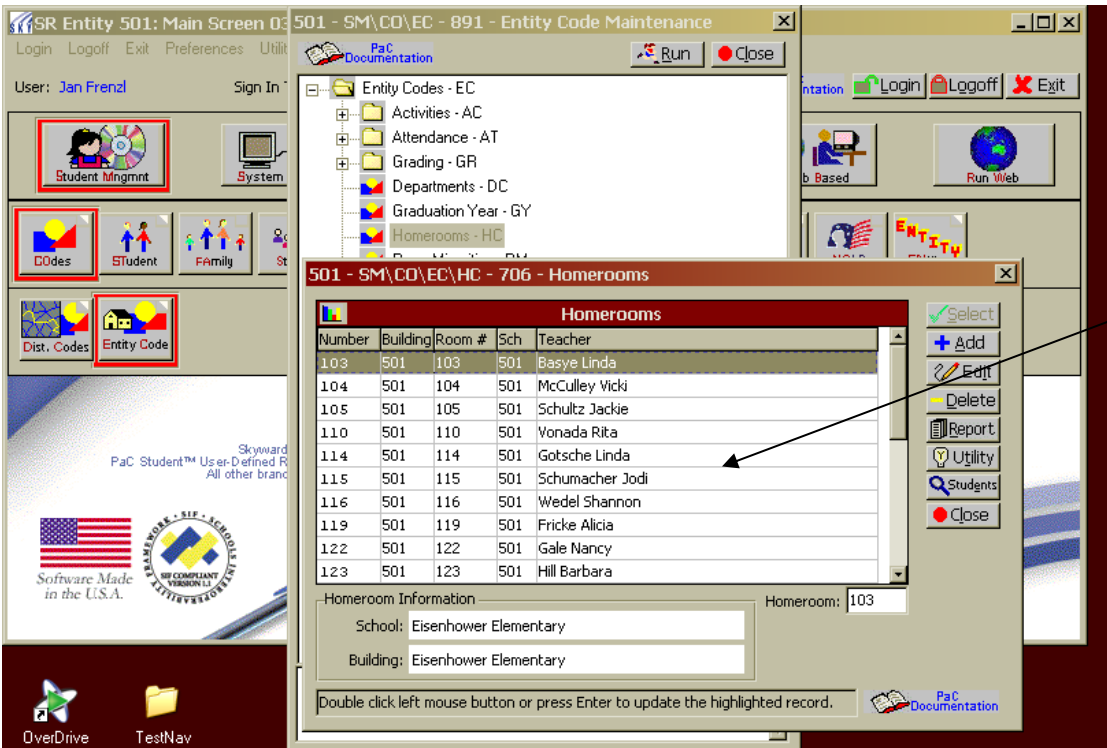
SR Entity 501: Main Screen 03

Login Logoff Exit Preferences Utili

User: Jan Frenzl

Sign In T

Student Mngmnt

System

COdes

STudent

FAmily

Dist. Codes

Entity Code

Skyward
PaC Student™ User-Defined R
All other brand

Software Made in the U.S.A.

SIF COMPLIANT VERSION 1.1

OverDrive

TestNav

ntation

Login

Logoff

Exit

b Based

Run Web

ENTITY

501 - SM\CO\EC - 891 - Entity Code Maintenance

PaC Documentation

Run

Close

Entity Codes - EC
Activities - AC
Attendance - AT
Grading - GR
Departments - DC
Graduation Year - GY
Homerooms - HC

501 - SM\CO\EC\HC - 706 - Homerooms

Homerooms

| Number | Building | Room # | Sch | Teacher |
|---|---|---|---|---|
| 103 | 501 | 103 | 501 | Basye Linda |
| 104 | 501 | 104 | 501 | McCulley Vicki |
| 105 | 501 | 105 | 501 | Schultz Jackie |
| 110 | 501 | 110 | 501 | Vonada Rita |
| 114 | 501 | 114 | 501 | Gotsche Linda |
| 115 | 501 | 115 | 501 | Schumacher Jodi |
| 116 | 501 | 116 | 501 | Wedel Shannon |
| 119 | 501 | 119 | 501 | Fricke Alicia |
| 122 | 501 | 122 | 501 | Gale Nancy |
| 123 | 501 | 123 | 501 | Hill Barbara |

Select
Add
Edit
Delete
Report
Utility
Students
Close

Homeroom Information

School: Eisenhower Elementary

Building: Eisenhower Elementary

Homeroom: 103

Double click left mouse button or press Enter to update the highlighted record.

PaC Documentation